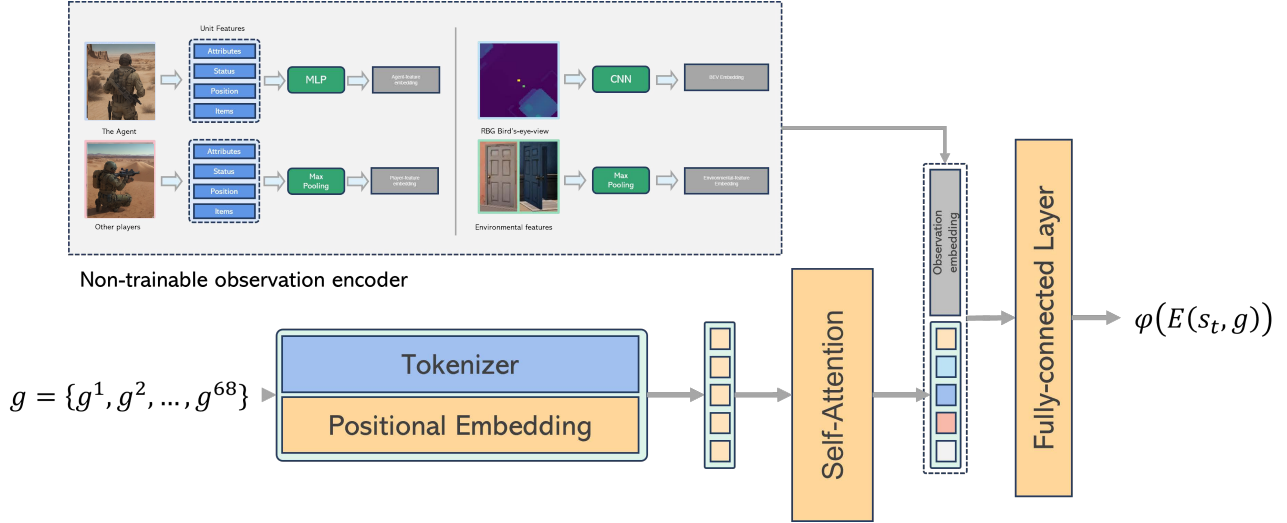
Unit Features

Attributes

Status

Position

Items

MLP

Agent feature embedding

The Agent

Attributes

Status

Position

Items

Max Pooling

Player feature embedding

Other players

RBG Bird's-eye-view

CNN

BEV Embedding

Max Pooling

Environmental feature Embedding

Environmental features

Non-trainable observation encoder

Observation embedding

Fully-connected Layer

$\varphi(E(s_t, g))$

$g = \{g^1, g^2, \ldots, g^{68}\}$

Tokenizer

Positional Embedding

Self-Attention